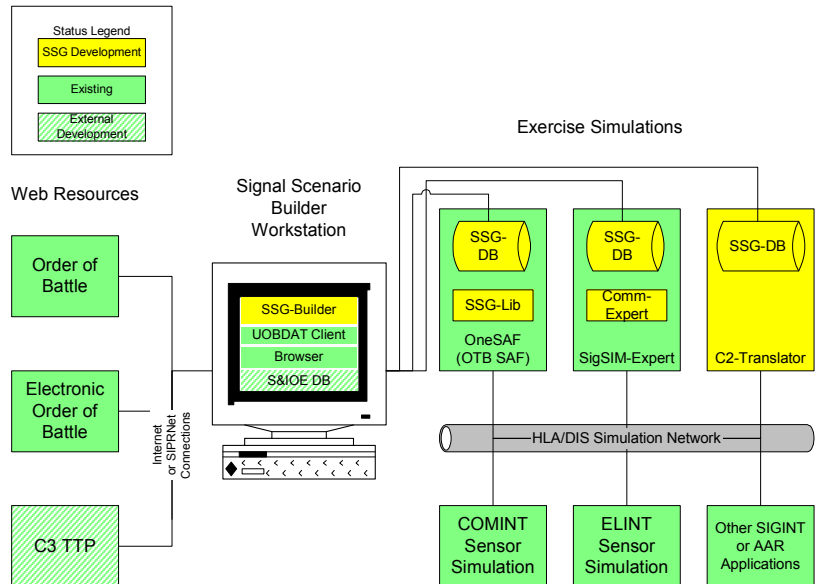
Status Legend
SSG Development
Existing
External Development

Exercise Simulations

Web Resources

Signal Scenario Builder Workstation

Order of Battle

Electronic Order of Battle

C3 TTP

Internet or SIPRNet Connections

SSG-Builder
UOBDAT Client
Browser
S&IOE DB

SSG-DB
SSG-Lib
OneSAF (OTB SAF)

SSG-DB
Comm-Expert
SigSIM-Expert

SSG-DB
C2-Translator

HLA/DIS Simulation Network

COMINT Sensor Simulation

ELINT Sensor Simulation

Other SIGINT or AAR Applications